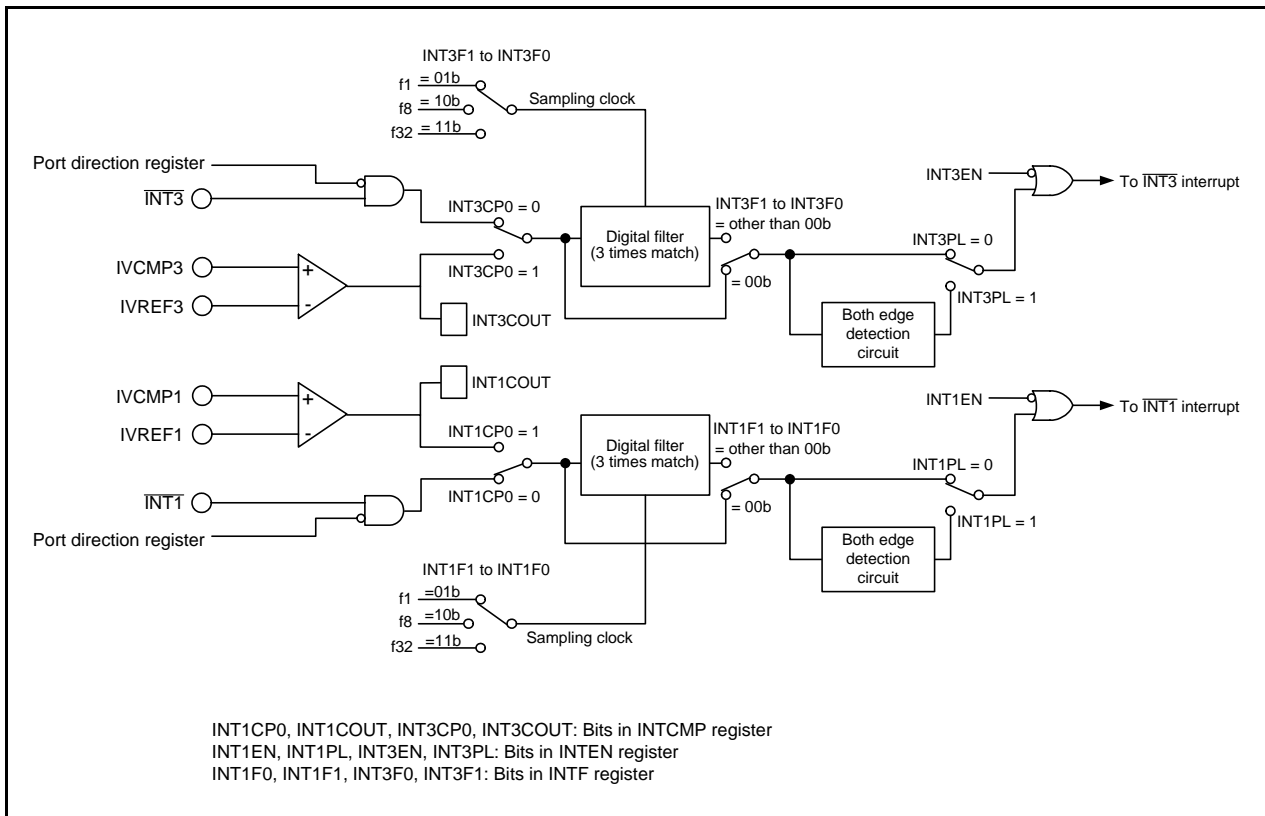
INT3F1 to INT3F0

f1 = 01b

f8 = 10b

f32 = 11b

Sampling clock

Port direction register

$\overline{INT3}$

INT3CP0 = 0

Digital filter (3 times match)

INT3F1 to INT3F0 = other than 00b

INT3EN

To $\overline{INT3}$ interrupt

INT3PL = 0

IVCMP3

+

IVREF3

-

INT3CP0 = 1

= 00b

INT3PL = 1

INT3COUT

Both edge detection circuit

INT1COUT

IVCMP1

+

IVREF1

-

INT1EN

To $\overline{INT1}$ interrupt

INT1CP0 = 1

Digital filter (3 times match)

INT1F1 to INT1F0 = other than 00b

INT1PL = 0

$\overline{INT1}$

INT1CP0 = 0

= 00b

INT1PL = 1

Port direction register

Both edge detection circuit

INT1F1 to INT1F0

f1 =01b

f8 =10b

f32 =11b

Sampling clock

INT1CP0, INT1COUT, INT3CP0, INT3COUT: Bits in INTCMP register
INT1EN, INT1PL, INT3EN, INT3PL: Bits in INTEN register
INT1F0, INT1F1, INT3F0, INT3F1: Bits in INTF register